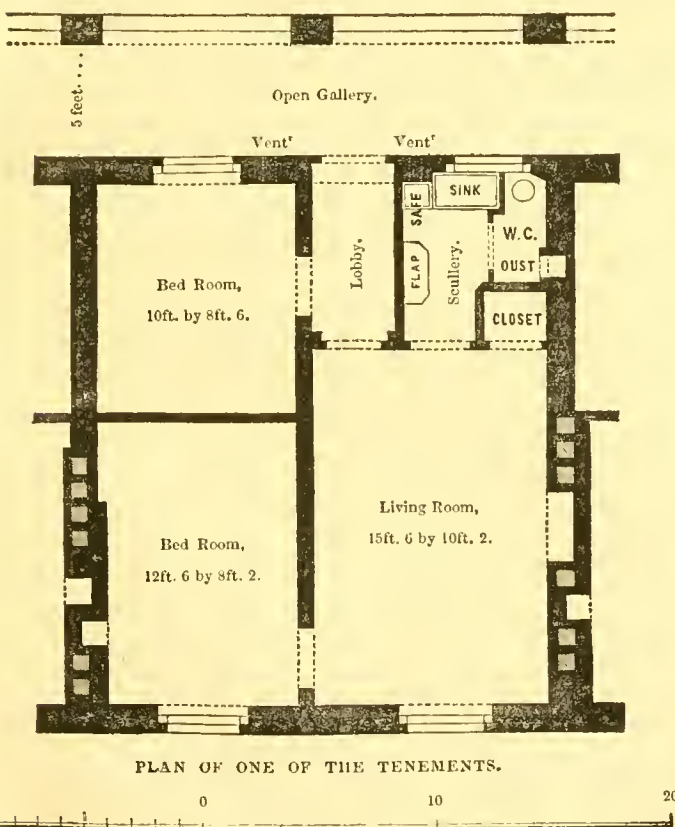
5 feet.

Open Gallery.

Vent^r

Vent^r

SINK

SAFE

W.C.

Lobby.

FLAP

Scullery.

OUST

CLOSET

Bed Room,
10ft. by 8ft. 6.

Bed Room,
12ft. 6 by 8ft. 2.

Living Room,
15ft. 6 by 10ft. 2.

PLAN OF ONE OF THE TENEMENTS.

0

10

20